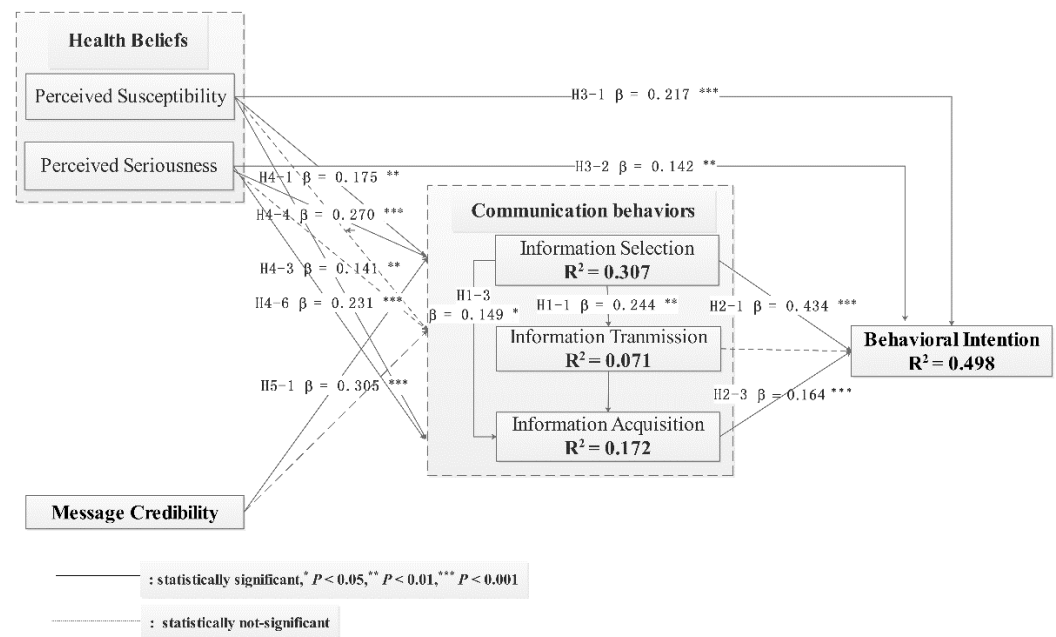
Health Beliefs

Perceived Susceptibility

Perceived Seriousness

H3-1 β = 0.217 ***

H3-2 β = 0.142 **

H4-1 β = 0.175 **

H4-4 β = 0.270 ***

Communication behaviors

H4-3 β = 0.141 **

H4-6 β = 0.231 ***

Information Selection
$R^2 = 0.307$

H1-3
β = 0.149 *

H1-1 β = 0.244 **

H2-1 β = 0.434 ***

Information Tranmission
$R^2 = 0.071$

Behavioral Intention
$R^2 = 0.498$

H5-1 β = 0.305 ***

H2-3 β = 0.164 ***

Information Acquisition
$R^2 = 0.172$

Message Credibility

: statistically significant, $^{*}P < 0.05$, $^{**}P < 0.01$, $^{***}P < 0.001$

: statistically not-significant